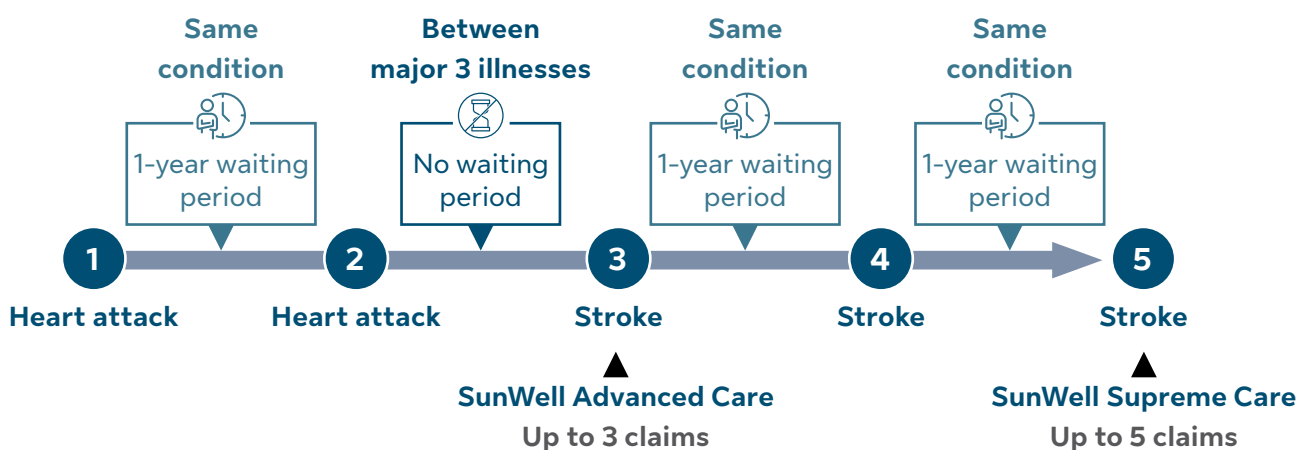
Same condition

1-year waiting period

Between major 3 illnesses

No waiting period

Same condition

1-year waiting period

Same condition

1-year waiting period

1
Heart attack

2
Heart attack

3
Stroke

4
Stroke

5
Stroke

SunWell Advanced Care
Up to 3 claims

SunWell Supreme Care
Up to 5 claims